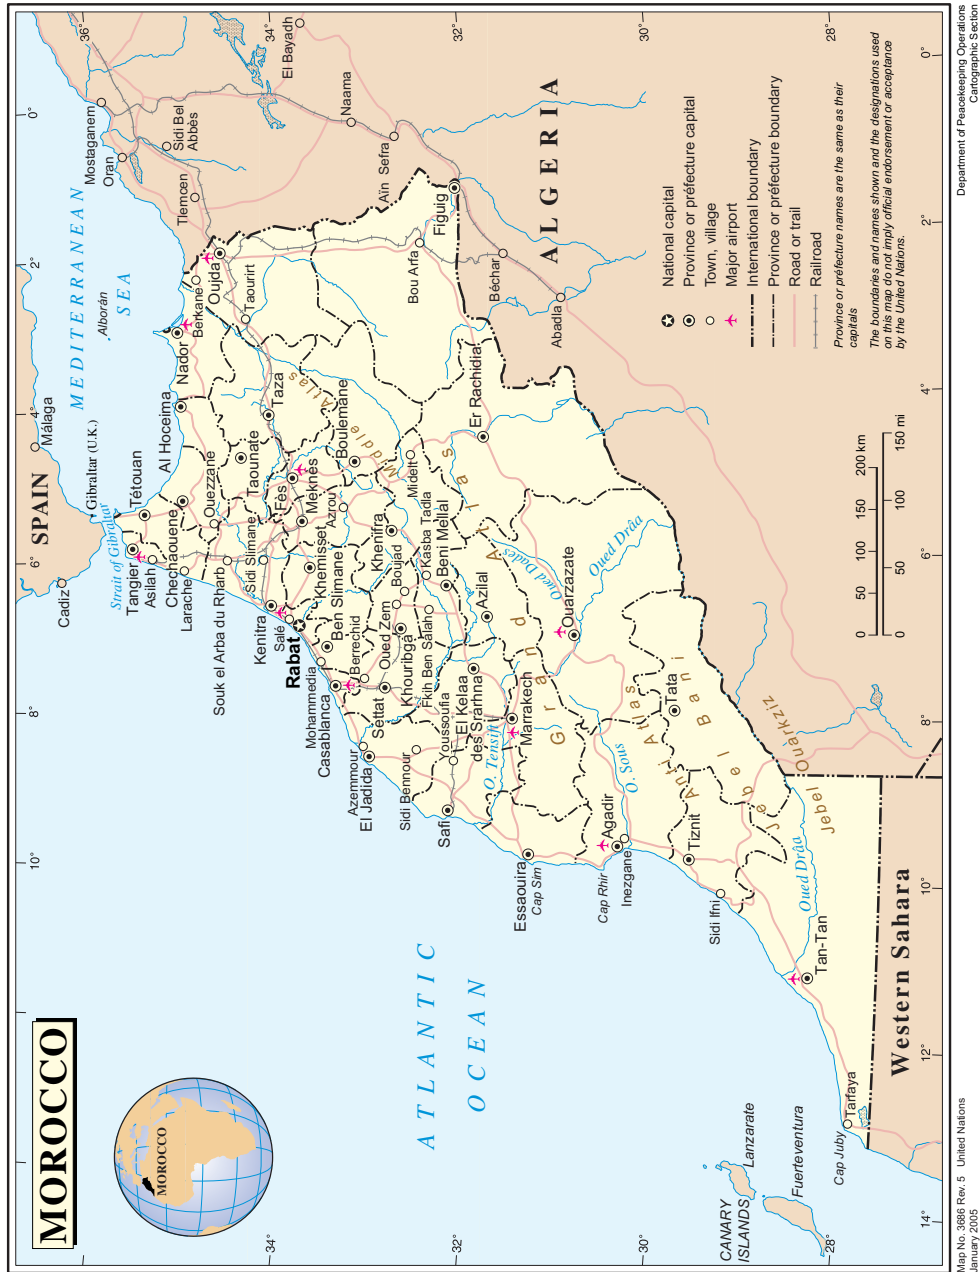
MOROCCO

MOROCCO

National capital
Province or préfecture capital
Town, village
Major airport
International boundary
Province or préfecture boundary
Road or trail
Railroad

Province or préfecture names are the same as their capitals

The boundaries and names shown and the designations used on this map do not imply official endorsement or acceptance by the United Nations.

0 50 100 150 200 km
0 50 100 150 mi

SPAIN
ALGERIA
MEDITERRANEAN SEA
Alborán
ATLANTIC OCEAN
Western Sahara
CANARY ISLANDS
Lanzarote
Fuerteventura

Cadiz
Málaga
Gibraltar (U.K.)
Strait of Gibraltar
Tangier
Asilah
Tétouan
Larache
Chechaouene
Al Hoceima
Nador
Berkane
Oujda
Taourirt
Ouezzane
Taounate
Taza
Souk el Arba du Rharb
Sidi Slimane
Kenitra
Salé
Rabat
Fès
Meknès
Azrou
Boulemane
Khemisset
Mohammedia
Casablanca
Ben Slimane
Berrechid
Settat
Oued Zem
Khouribga
Boujad
Khenifra
Midelt
Kasba Tadla
Beni Mellal
Fkih Ben Salah
Azemmour
El Jadida
Sidi Bennour
Youssoufia
El Kelaa des Srarhna
Azilal
Marrakech
Safi
Essaouira
Cap Sim
O. Tensift
Ouarzazate
Oued Dadès
Oued Drâa
Er Rachidia
Figuig
Bou Arfa
Béchar
Abadla
Aïn Sefra
Naama
El Bayadh
Tlemcen
Sidi Bel Abbès
Oran
Mostaganem
Middle Atlas
Grand Atlas
Anti Atlas
Jbel Bani
Jebel Ouarkziz
O. Sous
Agadir
Cap Rhir
Inezgane
Tata
Tiznit
Sidi Ifni
Oued Drâa
Tan-Tan
Tarfaya
Cap Juby

36° 34° 32° 30° 28°
0° 2° 4° 6° 8° 10° 12° 14°

Map No. 3686 Rev. 5 United Nations
January 2005

Department of Peacekeeping Operations
Cartographic Section